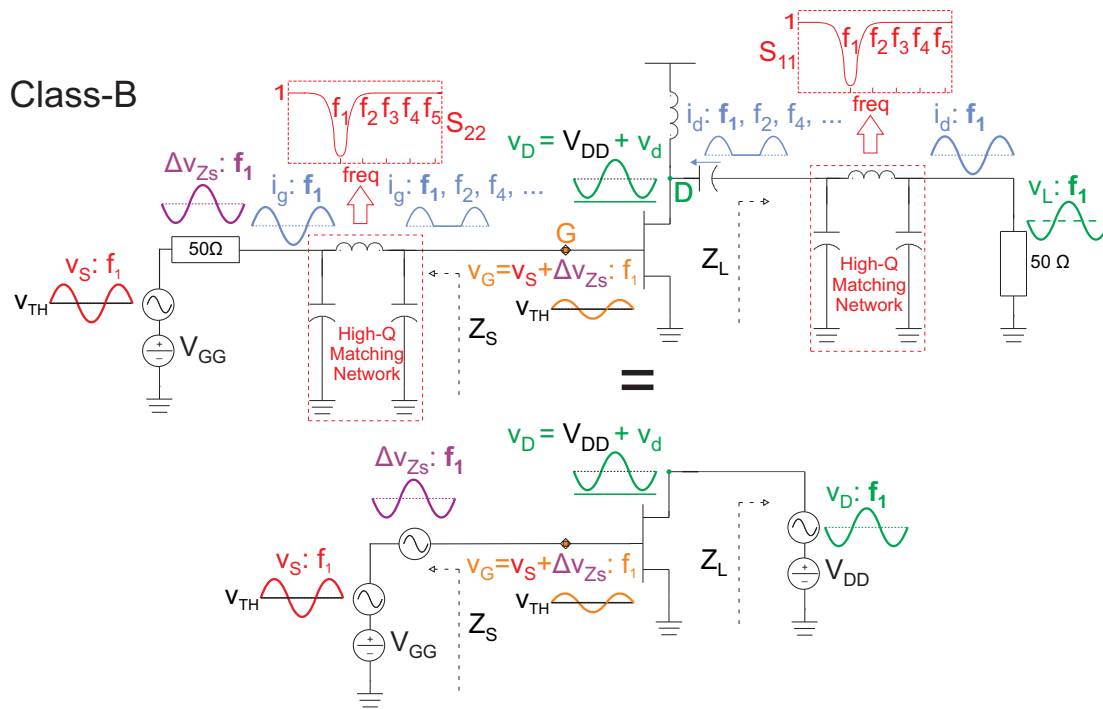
Class-B

1
$S_{11}$
$f_1$ $f_2$ $f_3$ $f_4$ $f_5$
freq

1
$f_1$ $f_2$ $f_3$ $f_4$ $f_5$ $S_{22}$
freq

$\Delta v_{Zs}$: $\mathbf{f_1}$
$i_g$: $\mathbf{f_1}$
$i_g$: $\mathbf{f_1}$, $f_2$, $f_4$, ...
$v_D = V_{DD} + v_d$
$i_d$: $\mathbf{f_1}$, $f_2$, $f_4$, ...
$i_d$: $\mathbf{f_1}$
D
G
$v_L$: $\mathbf{f_1}$
$v_S$: $f_1$
50Ω
$v_{TH}$
$V_{GG}$
High-Q Matching Network
$Z_S$
$v_G = v_S + \Delta v_{Zs}$: $f_1$
$v_{TH}$
$Z_L$
High-Q Matching Network
50 Ω

=

$v_D = V_{DD} + v_d$
$\Delta v_{Zs}$: $\mathbf{f_1}$
$v_D$: $\mathbf{f_1}$
$v_S$: $f_1$
$v_G = v_S + \Delta v_{Zs}$: $f_1$
$Z_L$
$V_{DD}$
$v_{TH}$
$v_{TH}$
$V_{GG}$
$Z_S$